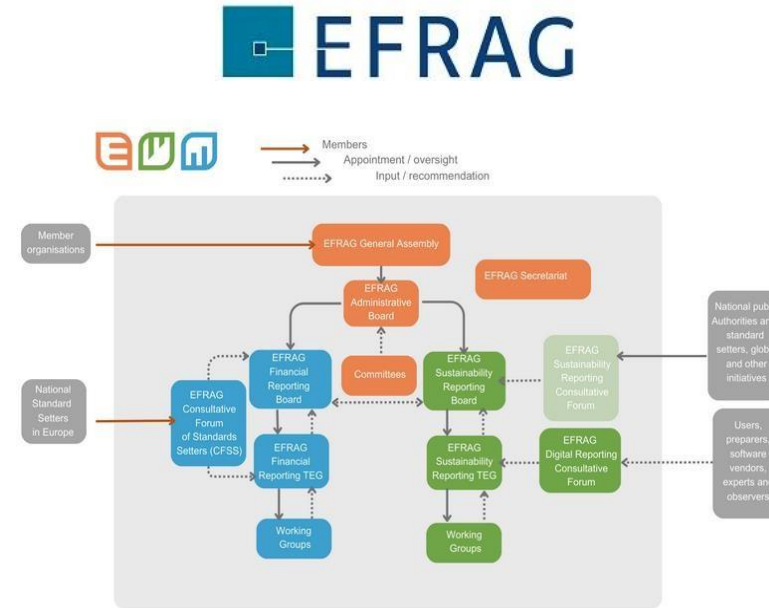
EFRAG

Members
Appointment / oversight
Input / recommendation

Member organisations

EFRAG General Assembly

EFRAG Secretariat

EFRAG Administrative Board

Committees

EFRAG Financial Reporting Board

EFRAG Sustainability Reporting Board

EFRAG Sustainability Reporting Consultative Forum

National pub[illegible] Authorities an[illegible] standard setters, glob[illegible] and other initiatives

National Standard Setters in Europe

EFRAG Consultative Forum of Standards Setters (CFSS)

EFRAG Financial Reporting TEG

EFRAG Sustainability Reporting TEG

EFRAG Digital Reporting Consultative Forum

Users, preparers, software vendors, experts an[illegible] observers

Working Groups

Working Groups